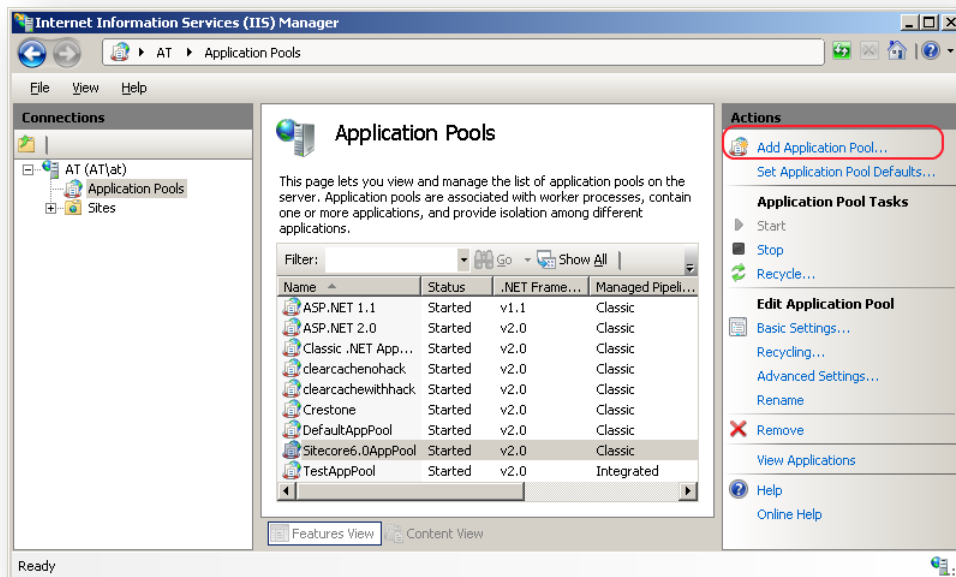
Internet Information Services (IIS) Manager

AT ▸ Application Pools

File View Help

Connections

AT (AT\at)
Application Pools
Sites

Application Pools

This page lets you view and manage the list of application pools on the server. Application pools are associated with worker processes, contain one or more applications, and provide isolation among different applications.

Filter: Go Show All

| Name | Status | .NET Frame... | Managed Pipeli... |
|---|---|---|---|
| ASP.NET 1.1 | Started | v1.1 | Classic |
| ASP.NET 2.0 | Started | v2.0 | Classic |
| Classic .NET App... | Started | v2.0 | Classic |
| clearcachenohack | Started | v2.0 | Classic |
| clearcachewithhack | Started | v2.0 | Classic |
| Crestone | Started | v2.0 | Classic |
| DefaultAppPool | Started | v2.0 | Classic |
| Sitecore6.0AppPool | Started | v2.0 | Classic |
| TestAppPool | Started | v2.0 | Integrated |

Features View Content View

Actions
Add Application Pool...
Set Application Pool Defaults...
Application Pool Tasks
Start
Stop
Recycle...
Edit Application Pool
Basic Settings...
Recycling...
Advanced Settings...
Rename
Remove
View Applications
Help
Online Help

Ready